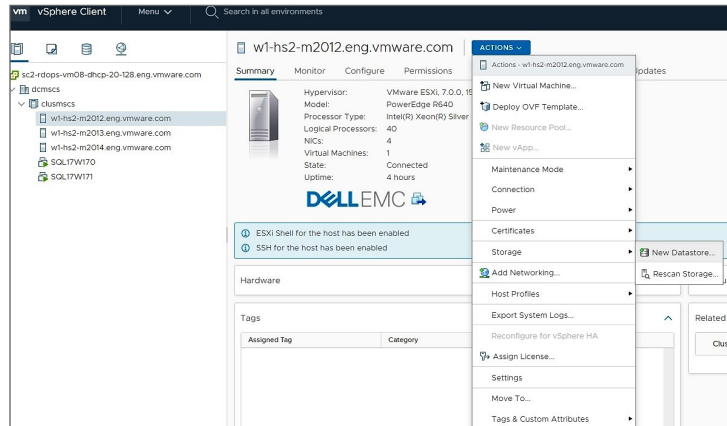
vm vSphere Client Menu Search in all environments

sc2-rdops-vm08-dhcp-20-128.eng.vmware.com
dcmscs
clusmscs
w1-hs2-m2012.eng.vmware.com
w1-hs2-m2013.eng.vmware.com
w1-hs2-m2014.eng.vmware.com
SQL17W170
SQL17W171

w1-hs2-m2012.eng.vmware.com ACTIONS

Summary Monitor Configure Permissions Updates

Hypervisor: VMware ESXi, 7.0.0, 15
Model: PowerEdge R640
Processor Type: Intel(R) Xeon(R) Silver
Logical Processors: 40
NICs: 4
Virtual Machines: 1
State: Connected
Uptime: 4 hours

DELLEMC

ESXi Shell for the host has been enabled
SSH for the host has been enabled

Hardware

Tags
Assigned Tag
Category

Related
Clus

Actions - w1-hs2-m2012.eng.vmware.com
New Virtual Machine...
Deploy OVF Template...
New Resource Pool...
New vApp...
Maintenance Mode
Connection
Power
Certificates
Storage
Add Networking...
Host Profiles
Export System Logs...
Reconfigure for vSphere HA
Assign License...
Settings
Move To...
Tags & Custom Attributes

New Datastore...
Rescan Storage...